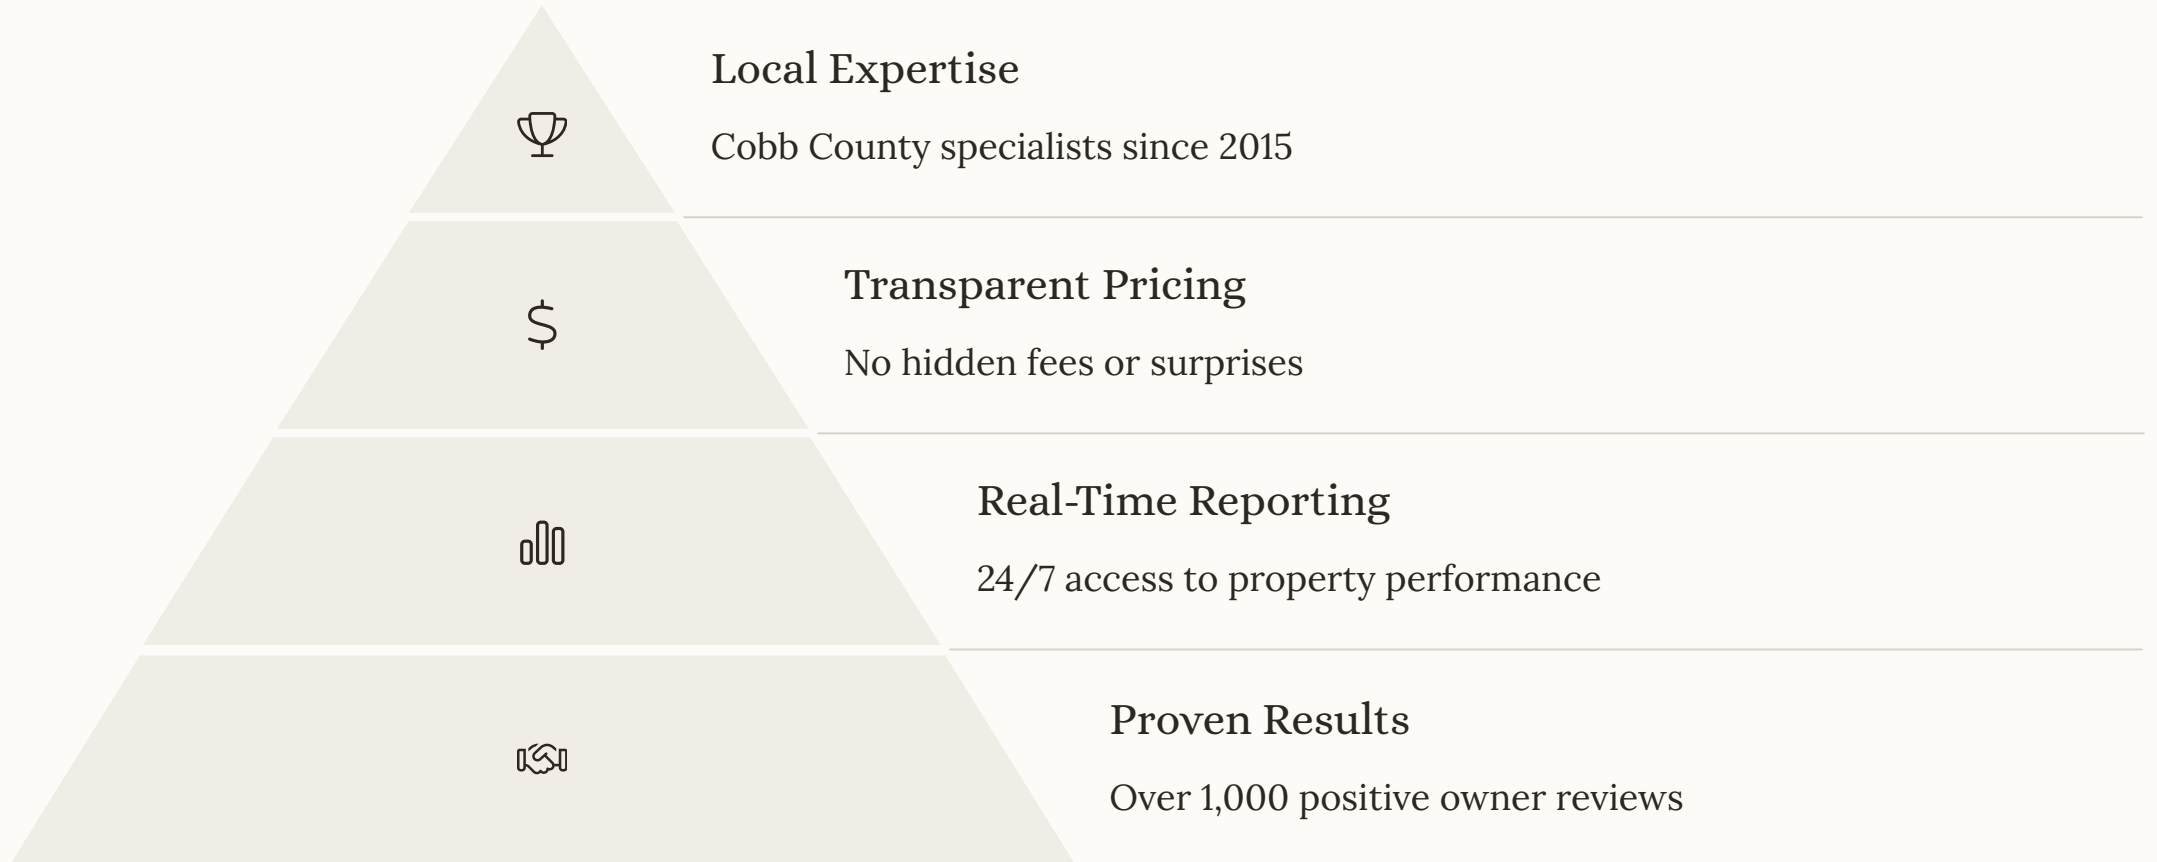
Local Expertise

Cobb County specialists since 2015

$

Transparent Pricing

No hidden fees or surprises

Real-Time Reporting

24/7 access to property performance

Proven Results

Over 1,000 positive owner reviews